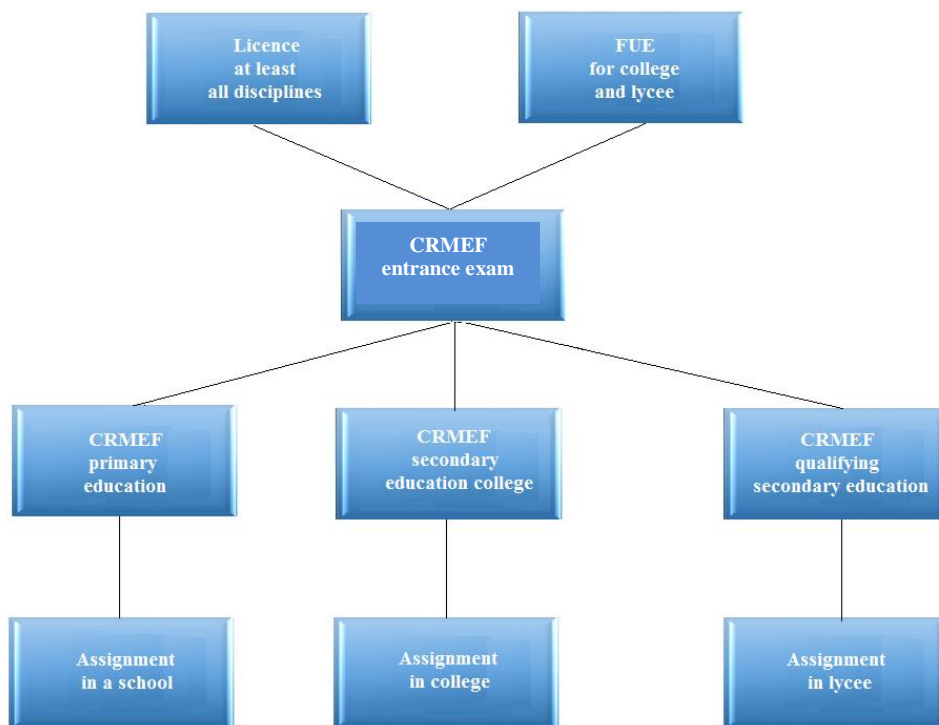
Licence
at least
all disciplines

FUE
for college
and lycee

CRMEF
entrance exam

CRMEF
primary
education

CRMEF
secondary
education college

CRMEF
qualifying
secondary education

Assignment
in a school

Assignment
in college

Assignment
in lycee